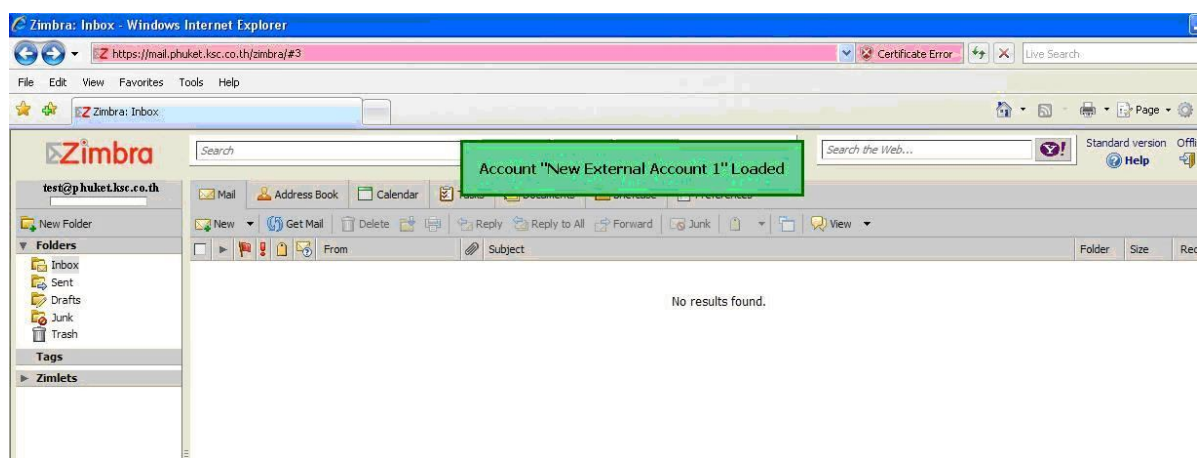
Zimbra: Inbox - Windows Internet Explorer

https://mail.phuket.ksc.co.th/zimbra/#3

Certificate Error

Live Search

File Edit View Favorites Tools Help

Zimbra: Inbox

Page

Zimbra

Search

Account "New External Account 1" Loaded

Search the Web...

Standard version Offi

Help

test@phuket.ksc.co.th

Mail Address Book Calendar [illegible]

New Folder

New Get Mail Delete Reply Reply to All Forward Junk View

Folders

Inbox

Sent

Drafts

Junk

Trash

Tags

Zimlets

From Subject Folder Size Rec

No results found.